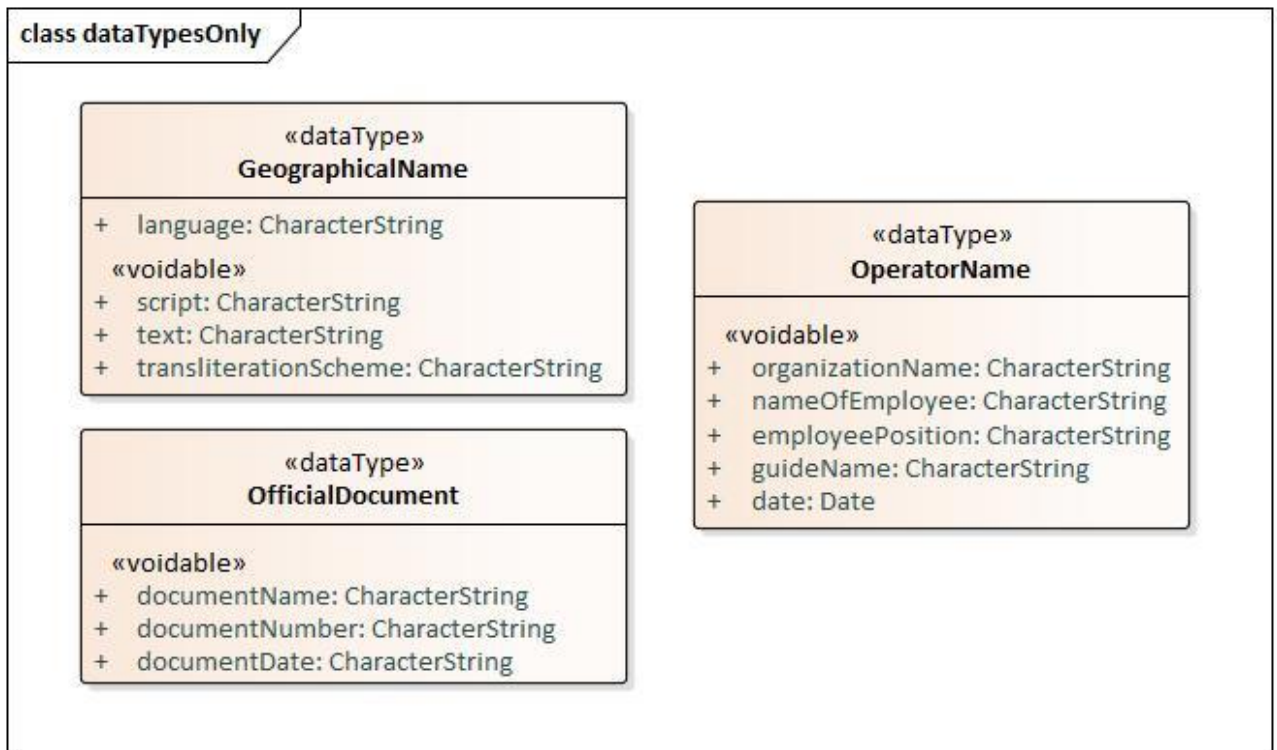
class dataTypesOnly

«dataType»
GeographicalName

+ language: CharacterString
«voidable»
+ script: CharacterString
+ text: CharacterString
+ transliterationScheme: CharacterString

«dataType»
OfficialDocument

«voidable»
+ documentName: CharacterString
+ documentNumber: CharacterString
+ documentDate: CharacterString

«dataType»
OperatorName

«voidable»
+ organizationName: CharacterString
+ nameOfEmployee: CharacterString
+ employeePosition: CharacterString
+ guideName: CharacterString
+ date: Date